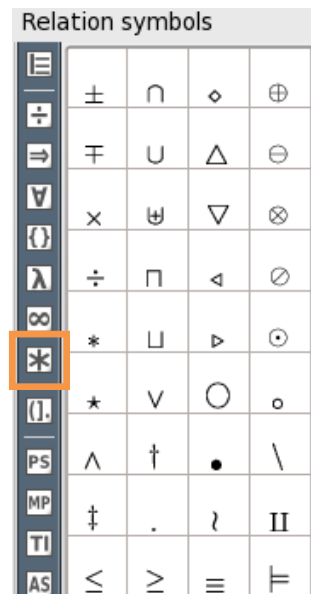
Relation symbols

| | | | |
|---|---|---|---|
| $\pm$ | $\cap$ | $\diamond$ | $\oplus$ |
| $\mp$ | $\cup$ | $\bigtriangleup$ | $\ominus$ |
| $\times$ | $\uplus$ | $\bigtriangledown$ | $\otimes$ |
| $\div$ | $\sqcap$ | $\triangleleft$ | $\oslash$ |
| $\ast$ | $\sqcup$ | $\triangleright$ | $\odot$ |
| $\star$ | $\vee$ | $\bigcirc$ | $\circ$ |
| $\wedge$ | $\dagger$ | $\bullet$ | $\setminus$ |
| $\ddagger$ | $\cdot$ | $\wr$ | $\amalg$ |
| $\leq$ | $\geq$ | $\equiv$ | $\models$ |

PS
MP
TI
AS